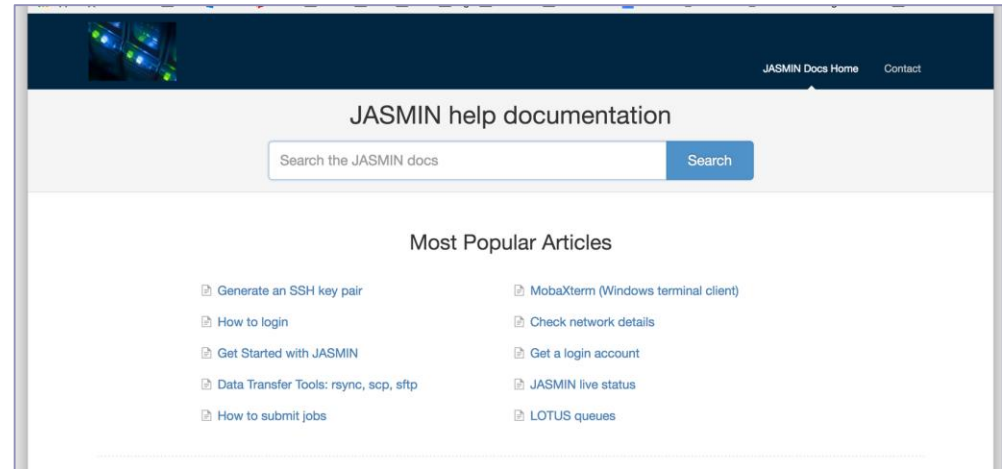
JASMIN Docs Home
Contact

JASMIN help documentation

Search the JASMIN docs
Search

Most Popular Articles

Generate an SSH key pair
How to login
Get Started with JASMIN
Data Transfer Tools: rsync, scp, sftp
How to submit jobs

MobaXterm (Windows terminal client)
Check network details
Get a login account
JASMIN live status
LOTUS queues